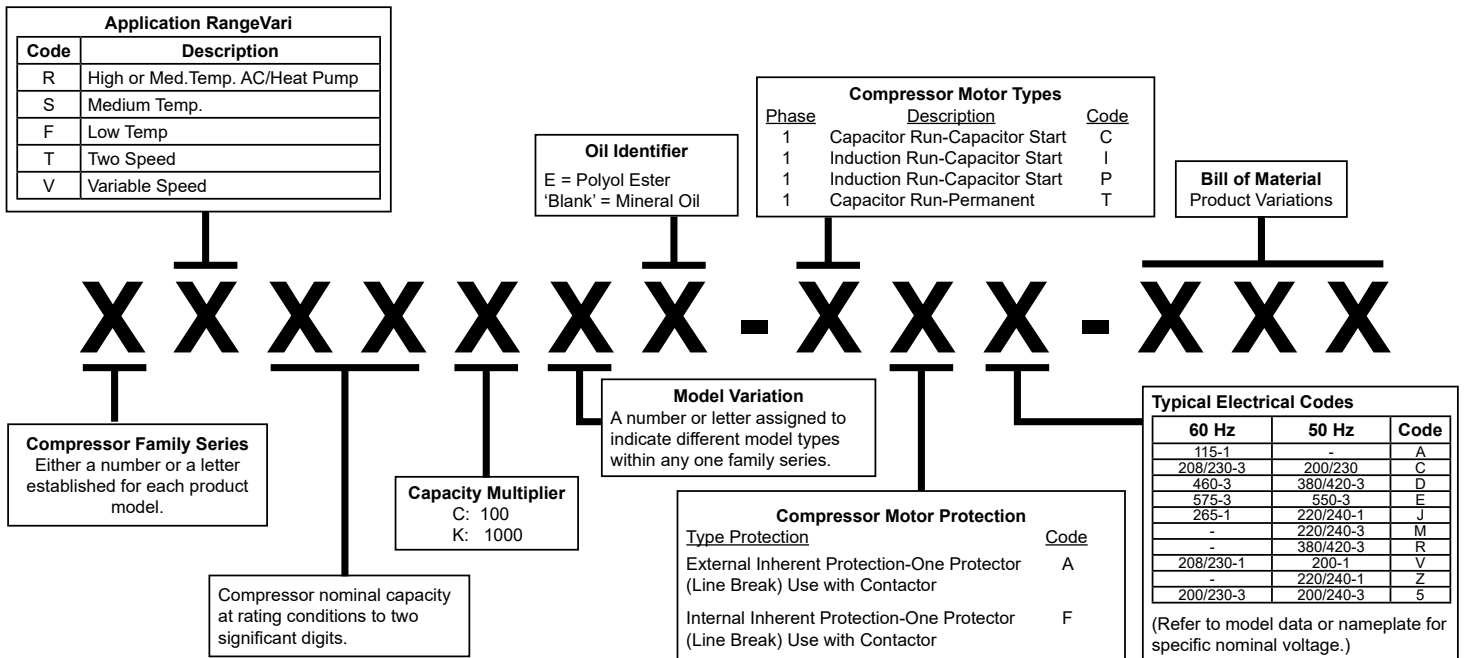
**Application RangeVari**

| Code | Description |
|---|---|
| R | High or Med.Temp. AC/Heat Pump |
| S | Medium Temp. |
| F | Low Temp |
| T | Two Speed |
| V | Variable Speed |

**Oil Identifier**
E = Polyol Ester
'Blank' = Mineral Oil

**Compressor Motor Types**

| Phase | Description | Code |
|---|---|---|
| 1 | Capacitor Run-Capacitor Start | C |
| 1 | Induction Run-Capacitor Start | I |
| 1 | Induction Run-Capacitor Start | P |
| 1 | Capacitor Run-Permanent | T |

**Bill of Material**
Product Variations

X X X X X X X - X X X - X X X

**Compressor Family Series**
Either a number or a letter established for each product model.

Compressor nominal capacity at rating conditions to two significant digits.

**Capacity Multiplier**
C: 100
K: 1000

**Model Variation**
A number or letter assigned to indicate different model types within any one family series.

**Compressor Motor Protection**

| Type Protection | Code |
|---|---|
| External Inherent Protection-One Protector (Line Break) Use with Contactor | A |
| Internal Inherent Protection-One Protector (Line Break) Use with Contactor | F |

**Typical Electrical Codes**

| 60 Hz | 50 Hz | Code |
|---|---|---|
| 115-1 | - | A |
| 208/230-3 | 200/230 | C |
| 460-3 | 380/420-3 | D |
| 575-3 | 550-3 | E |
| 265-1 | 220/240-1 | J |
| - | 220/240-3 | M |
| - | 380/420-3 | R |
| 208/230-1 | 200-1 | V |
| - | 220/240-1 | Z |
| 200/230-3 | 200/240-3 | 5 |

(Refer to model data or nameplate for specific nominal voltage.)